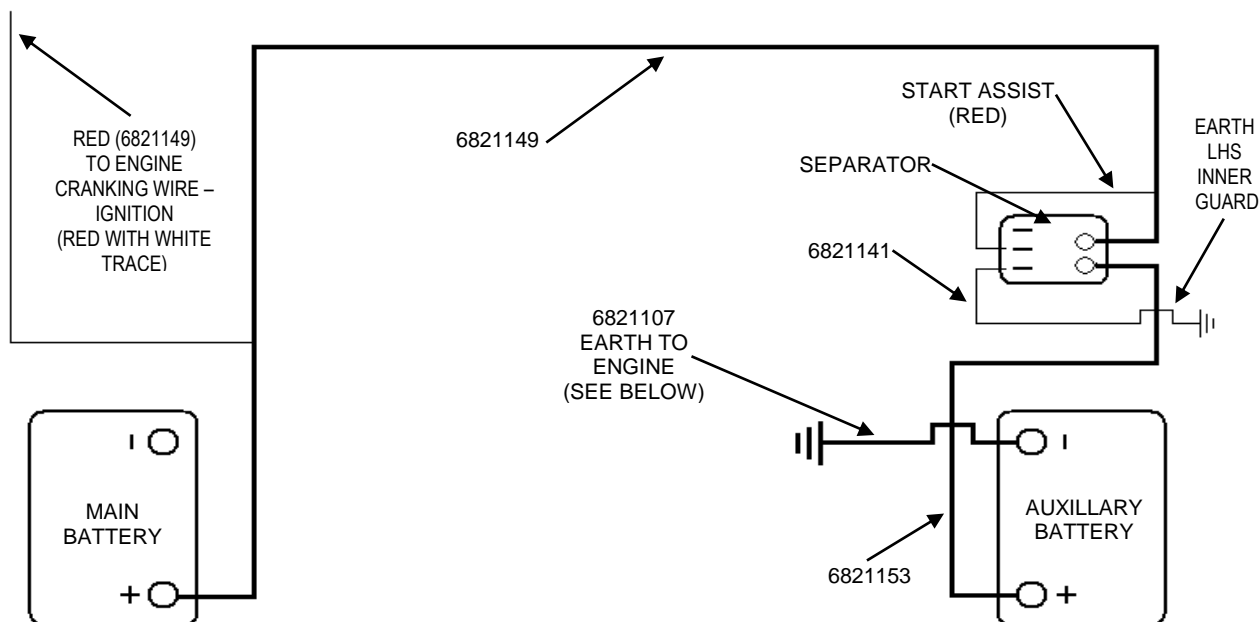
RED (6821149) TO ENGINE CRANKING WIRE – IGNITION (RED WITH WHITE TRACE)

6821149

START ASSIST (RED)

EARTH LHS INNER GUARD

SEPARATOR

6821141

6821107 EARTH TO ENGINE (SEE BELOW)

MAIN BATTERY

+

AUXILLARY BATTERY

6821153

+